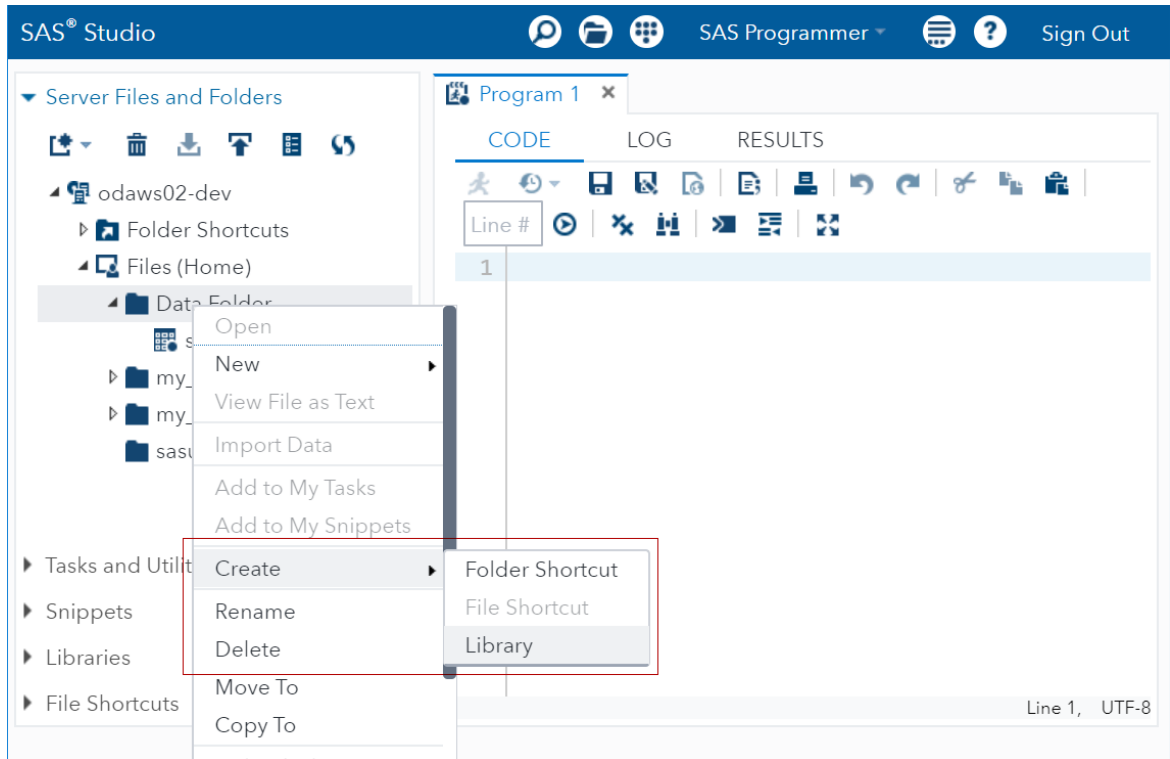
SAS® Studio

SAS Programmer

Sign Out

Server Files and Folders

odaws02-dev

Folder Shortcuts

Files (Home)

Data Folder

s

my_

my_

sasu

Tasks and Utilit

Snippets

Libraries

File Shortcuts

Open

New

View File as Text

Import Data

Add to My Tasks

Add to My Snippets

Create

Rename

Delete

Move To

Copy To

Folder Shortcut

File Shortcut

Library

Program 1

CODE

LOG

RESULTS

Line #

1

Line 1, UTF-8